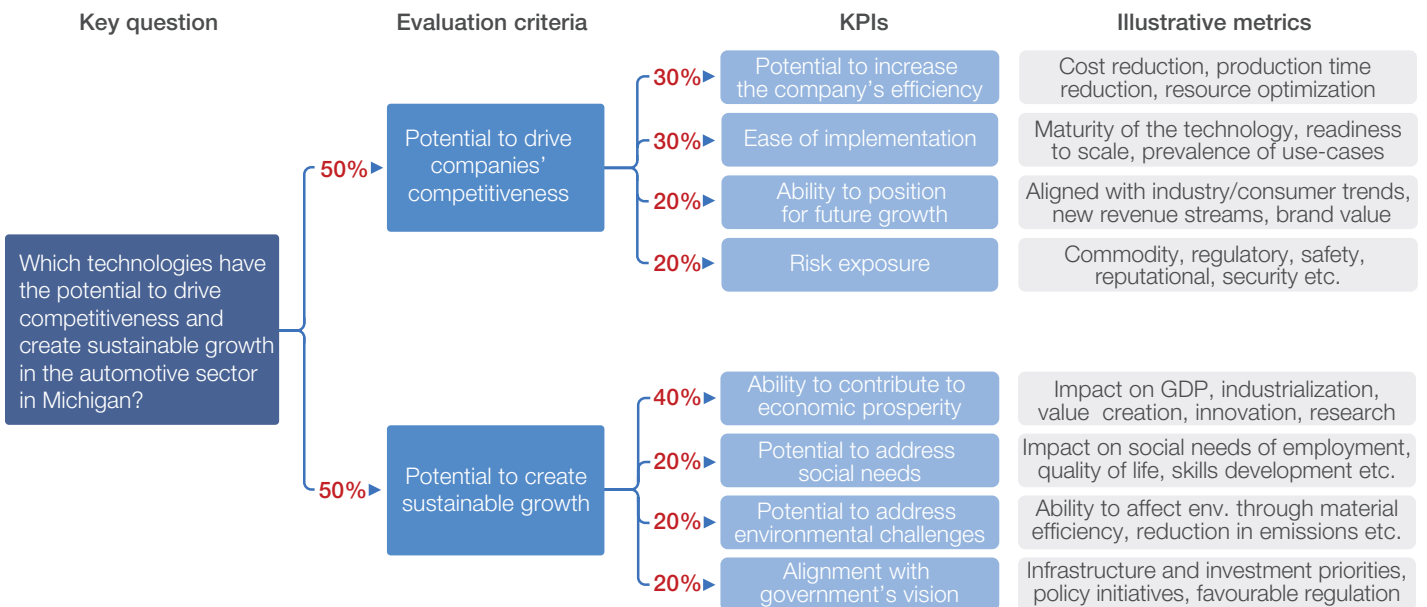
Key question

Evaluation criteria

KPIs

Illustrative metrics

Which technologies have the potential to drive competitiveness and create sustainable growth in the automotive sector in Michigan?

50%

Potential to drive companies' competitiveness

30%

Potential to increase the company's efficiency

Cost reduction, production time reduction, resource optimization

30%

Ease of implementation

Maturity of the technology, readiness to scale, prevalence of use-cases

20%

Ability to position for future growth

Aligned with industry/consumer trends, new revenue streams, brand value

20%

Risk exposure

Commodity, regulatory, safety, reputational, security etc.

50%

Potential to create sustainable growth

40%

Ability to contribute to economic prosperity

Impact on GDP, industrialization, value creation, innovation, research

20%

Potential to address social needs

Impact on social needs of employment, quality of life, skills development etc.

20%

Potential to address environmental challenges

Ability to affect env. through material efficiency, reduction in emissions etc.

20%

Alignment with government's vision

Infrastructure and investment priorities, policy initiatives, favourable regulation